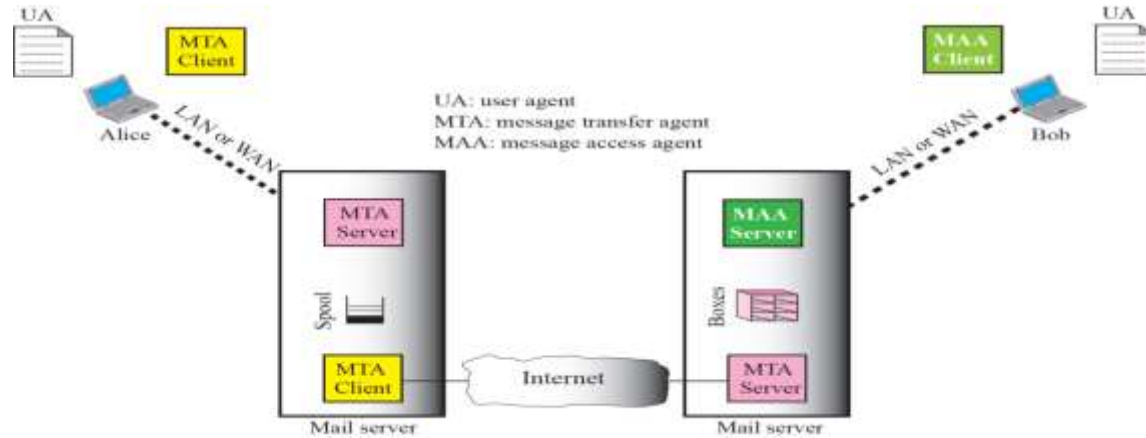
UA

MTA Client

Alice

LAN or WAN

UA: user agent
MTA: message transfer agent
MAA: message access agent

MAA Client

UA

Bob

LAN or WAN

MTA Server

Spool

MTA Client

Mail server

Internet

MAA Server

Boxes

MTA Server

Mail server